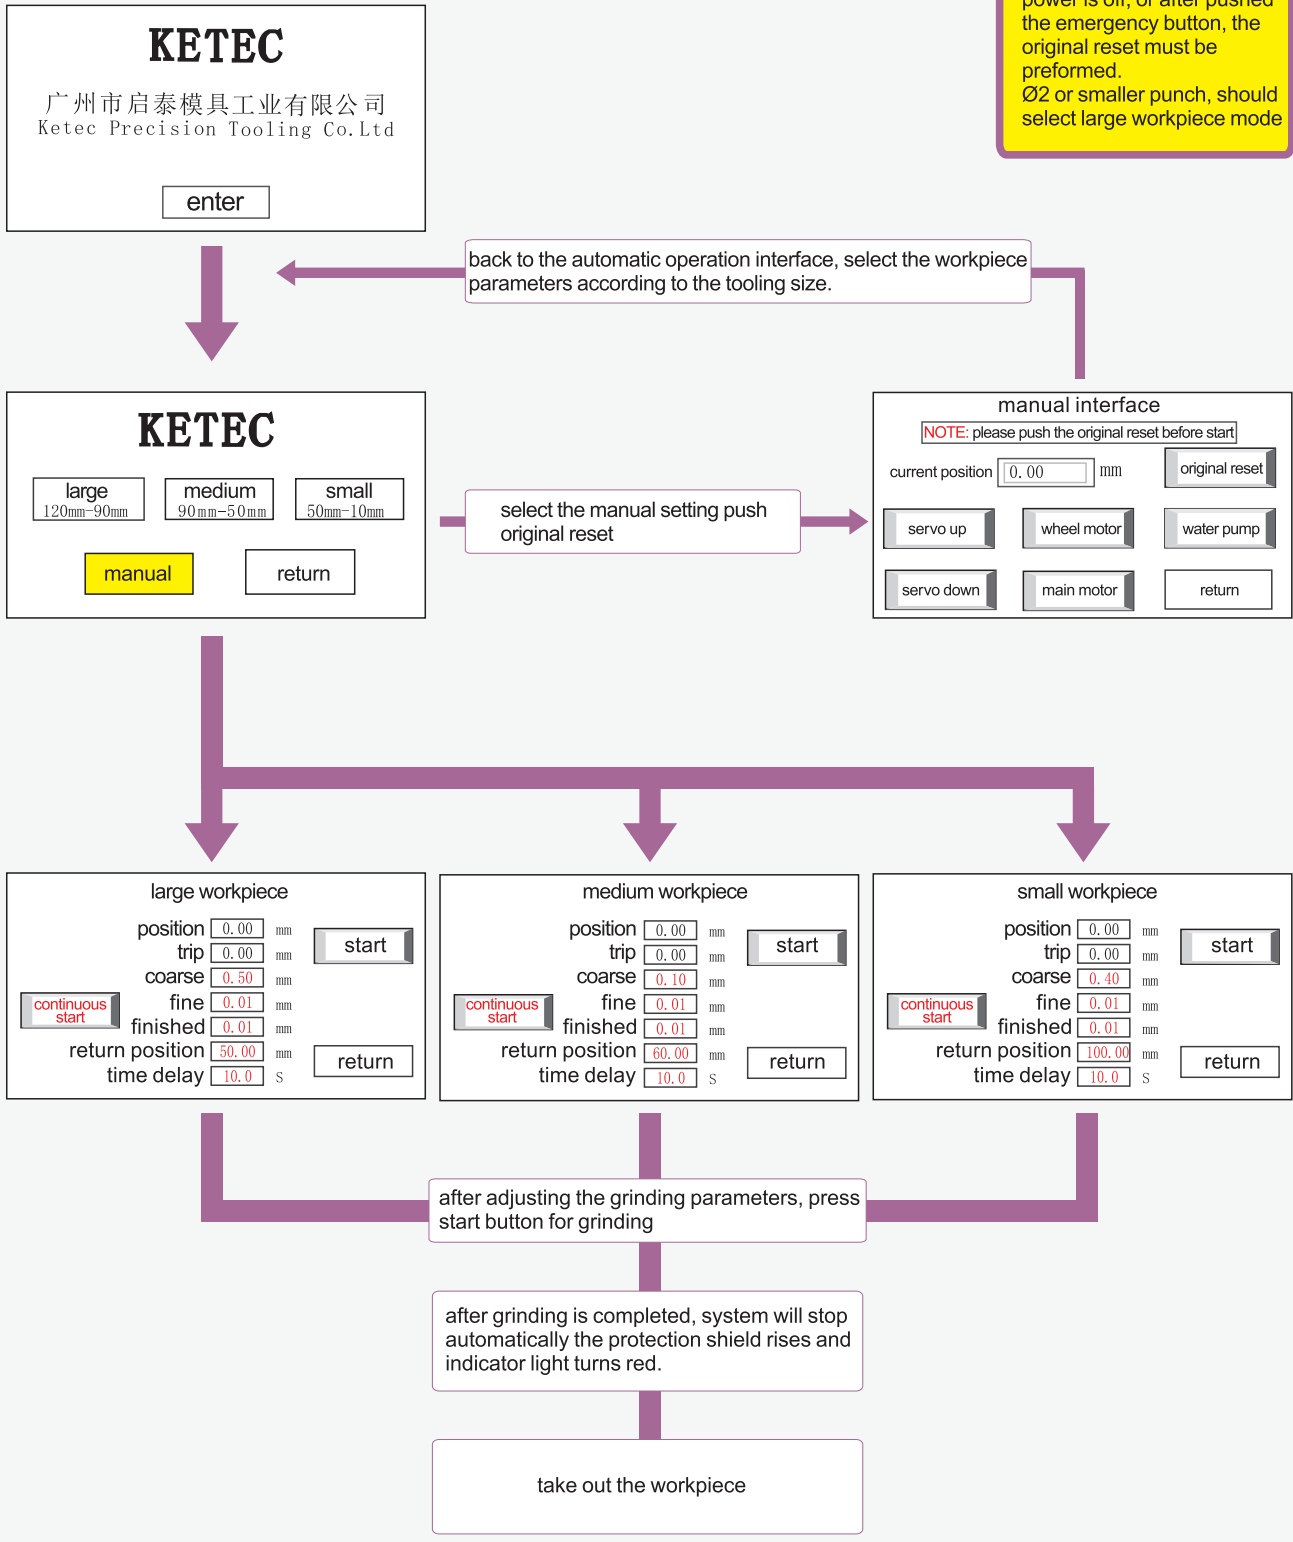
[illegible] power is off, or after pushed the emergency button, the original reset must be preformed.
Ø2 or smaller punch, should select large workpiece mode

KETEC
广州市启泰模具工业有限公司
Ketec Precision Tooling Co.Ltd
enter

back to the automatic operation interface, select the workpiece parameters according to the tooling size.

KETEC
large 120mm-90mm
medium 90mm-50mm
small 50mm-10mm
manual
return

select the manual setting push original reset

manual interface
NOTE: please push the original reset before start
current position 0. 00 mm
original reset
servo up
wheel motor
water pump
servo down
main motor
return

large workpiece
position 0. 00 mm
trip 0. 00 mm
coarse 0. 50 mm
fine 0. 01 mm
finished 0. 01 mm
return position 50. 00 mm
time delay 10. 0 S
start
continuous start
return

medium workpiece
position 0. 00 mm
trip 0. 00 mm
coarse 0. 10 mm
fine 0. 01 mm
finished 0. 01 mm
return position 60. 00 mm
time delay 10. 0 S
start
continuous start
return

small workpiece
position 0. 00 mm
trip 0. 00 mm
coarse 0. 40 mm
fine 0. 01 mm
finished 0. 01 mm
return position 100. 00 mm
time delay 10. 0 S
start
continuous start
return

after adjusting the grinding parameters, press start button for grinding

after grinding is completed, system will stop automatically the protection shield rises and indicator light turns red.

take out the workpiece